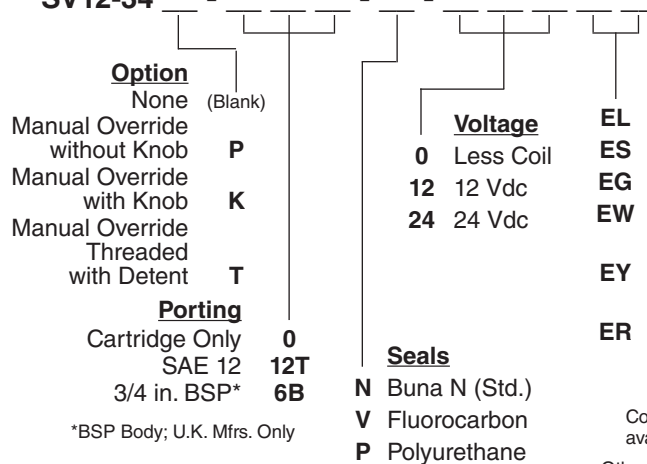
SV12-34 __ - __ __ __ - __ - __ __ __ __ __

Option
None (Blank)
Manual Override without Knob P
Manual Override with Knob K
Manual Override Threaded with Detent T

Porting
Cartridge Only 0
SAE 12 12T
3/4 in. BSP* 6B

*BSP Body; U.K. Mfrs. Only

Voltage
0 Less Coil
12 12 Vdc
24 24 Vdc

Seals
N Buna N (Std.)
V Fluorocarbon
P Polyurethane

EL
ES
EG
EW
EY
ER

Co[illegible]
ava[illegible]
Oth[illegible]